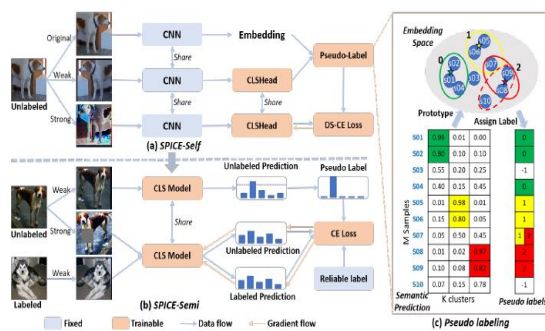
Original
Weak
Strong
Unlabeled
CNN
CNN
CNN
Share
Share
Embedding
CLSHead
CLSHead
Share
Pseudo-Label
DS-CE Loss
(a) SPICE-Self

Weak
Strong
Unlabeled
Weak
Labeled
CLS Model
CLS Model
Share
Unlabeled Prediction
Unlabeled Prediction
Labeled Prediction
Pseudo Label
CE Loss
Reliable label
(b) SPICE-Semi

Embedding Space
0
1
2
S01
S02
S03
S04
S05
S06
S07
S08
S09
S10
Prototype
Assign Label

| | | | | |
|---|---|---|---|---|
| S01 | 0.99 | 0.01 | 0.00 | 0 |
| S02 | 0.80 | 0.10 | 0.10 | 0 |
| S03 | 0.55 | 0.20 | 0.25 | -1 |
| S04 | 0.40 | 0.15 | 0.45 | -1 |
| S05 | 0.01 | 0.98 | 0.01 | 1 |
| S06 | 0.15 | 0.80 | 0.05 | 1 |
| S07 | 0.05 | 0.50 | 0.45 | -1 |
| S08 | 0.01 | 0.02 | 0.97 | 2 |
| S09 | 0.10 | 0.08 | 0.82 | 2 |
| S10 | 0.10 | 0.15 | 0.78 | -1 |

M Samples
Semantic Prediction
K clusters
Pseudo label

Fixed
Trainable
Data flow
Gradient flow
(c) Pseudo labeling